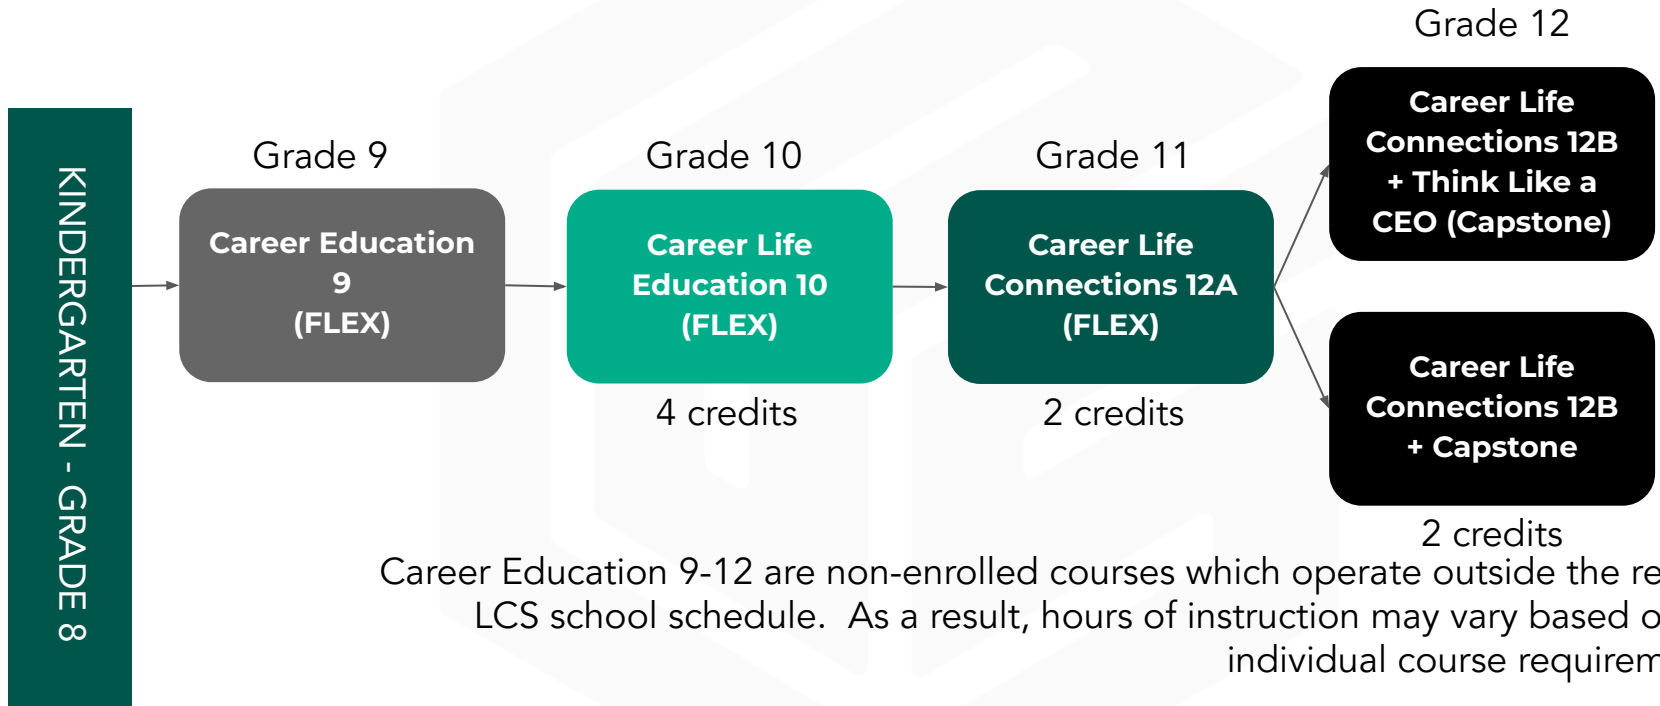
KINDERGARTEN - GRADE 8

Grade 9

Career Education 9 (FLEX)

Grade 10

Career Life Education 10 (FLEX)

4 credits

Grade 11

Career Life Connections 12A (FLEX)

2 credits

Grade 12

Career Life Connections 12B + Think Like a CEO (Capstone)

Career Life Connections 12B + Capstone

2 credits

Career Education 9-12 are non-enrolled courses which operate outside the re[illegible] LCS school schedule. As a result, hours of instruction may vary based o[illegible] individual course requirem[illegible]